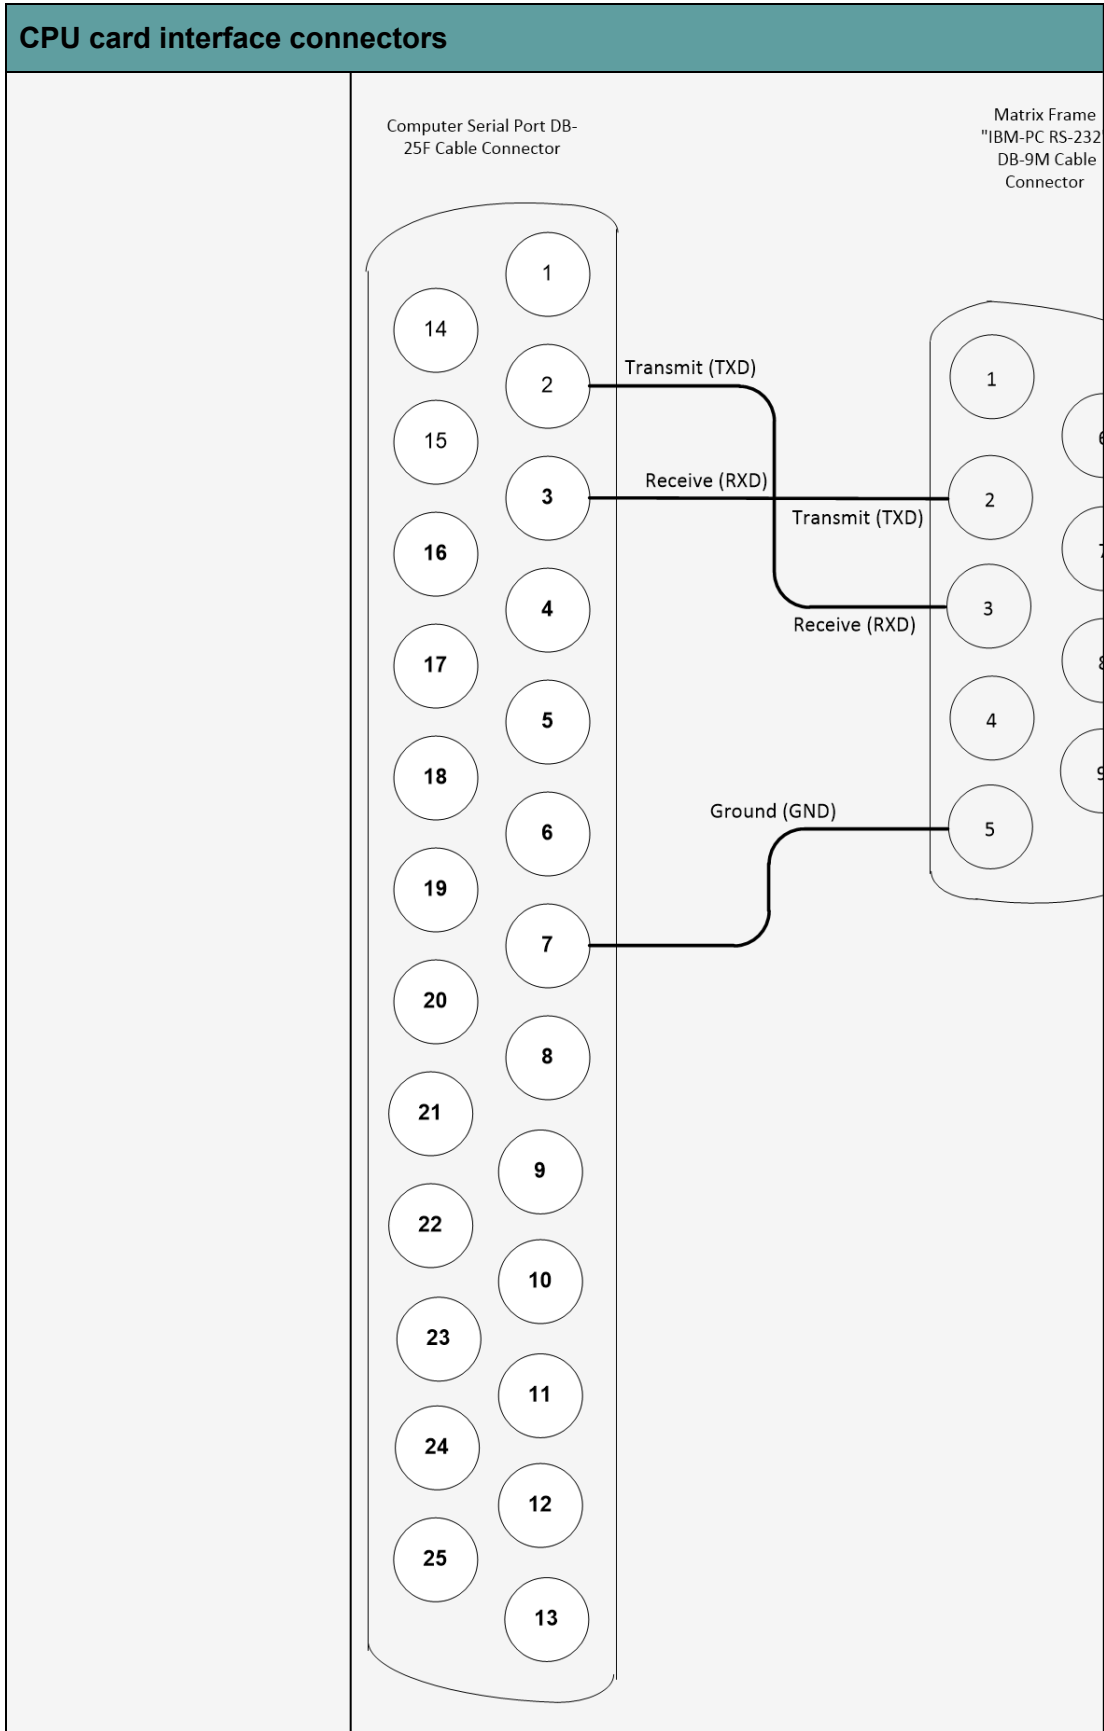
CPU card interface connectors

Computer Serial Port DB-25F Cable Connector

Matrix Frame "IBM-PC RS-232 DB-9M Cable Connector

1
14
2
15
3
16
4
17
5
18
6
19
7
20
8
21
9
22
10
23
11
24
12
25
13

Transmit (TXD)
Receive (RXD)
Transmit (TXD)
Receive (RXD)
Ground (GND)

1
2
3
4
5
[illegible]
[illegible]
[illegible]
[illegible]